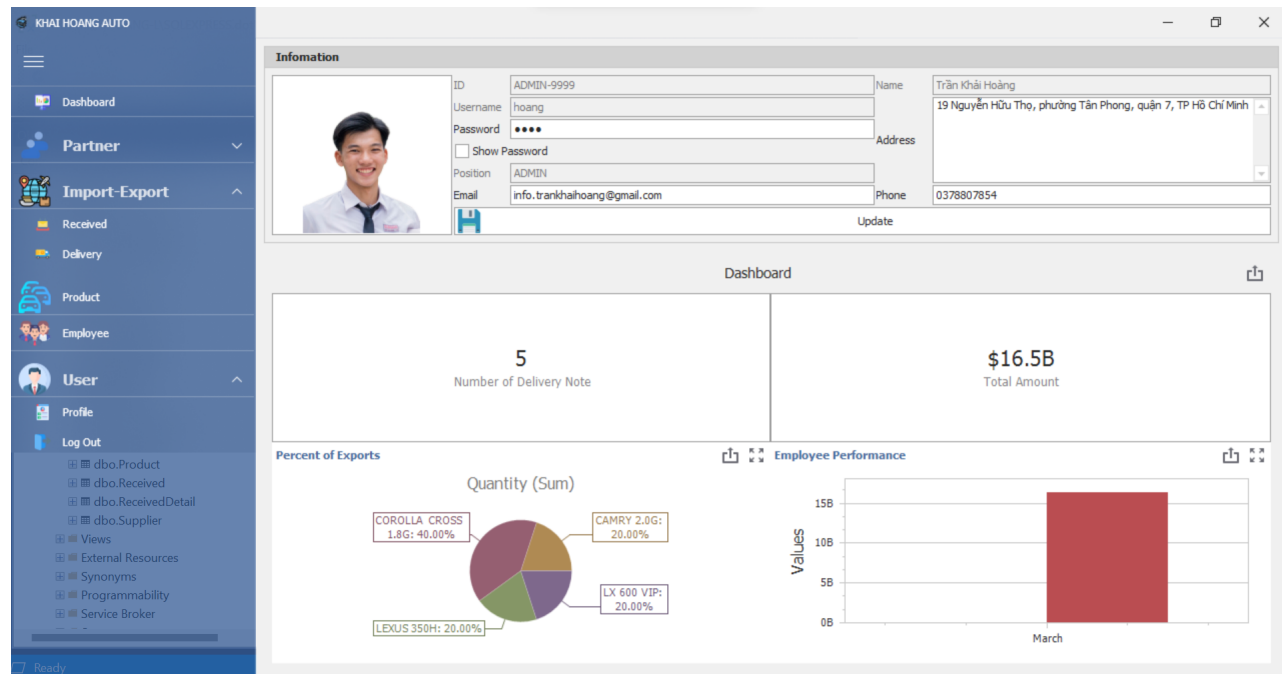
KHAI HOANG AUTO

Dashboard

Partner

Import-Export

Received

Delivery

Product

Employee

User

Profile

Log Out

dbo.Product
dbo.Received
dbo.ReceivedDetail
dbo.Supplier
Views
External Resources
Synonyms
Programmability
Service Broker

Ready

Infomation

ID ADMIN-9999
Username hoang
Password ●●●●
Show Password
Position ADMIN
Email info.trankhaihoang@gmail.com

Name Trần Khải Hoàng
Address 19 Nguyễn Hữu Thọ, phường Tân Phong, quận 7, TP Hồ Chí Minh
Phone 0378807854

Update

Dashboard

5
Number of Delivery Note

$16.5B
Total Amount

Percent of Exports

Quantity (Sum)

COROLLA CROSS 1.8G: 40.00%
CAMRY 2.0G: 20.00%
LX 600 VIP: 20.00%
LEXUS 350H: 20.00%

Employee Performance

Values
15B
10B
5B
0B
March